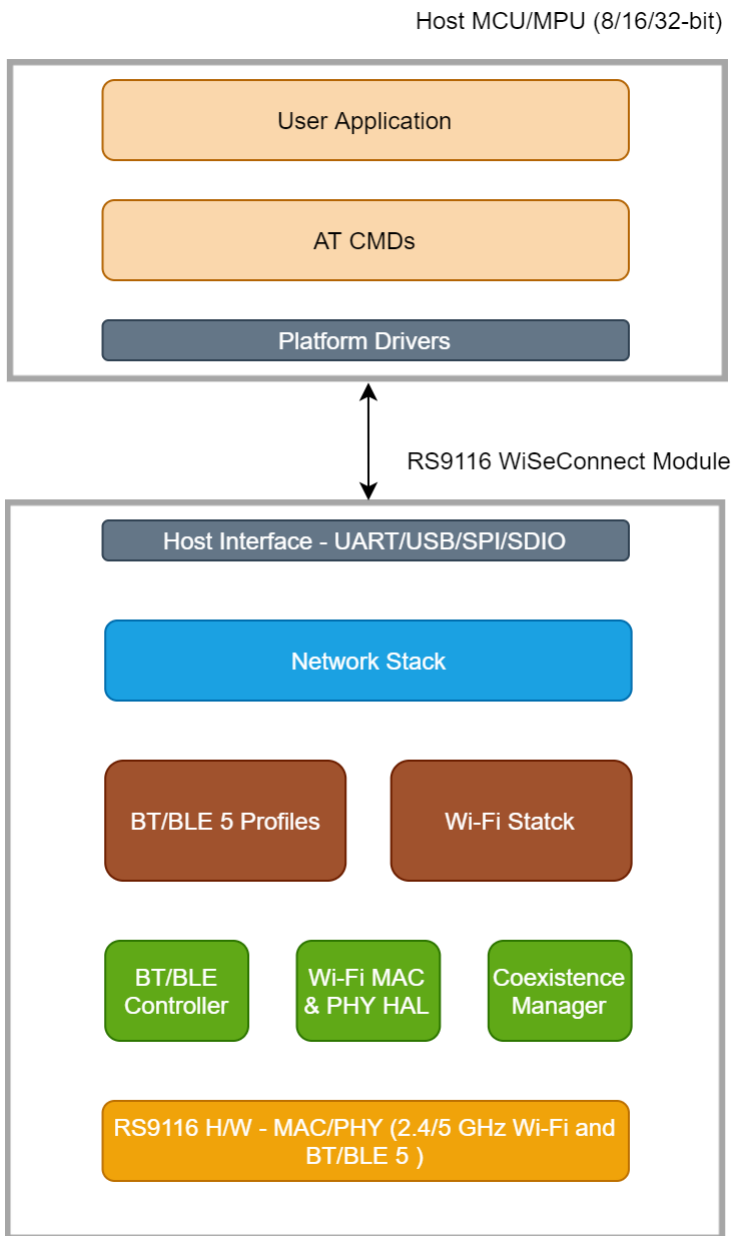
Host MCU/MPU (8/16/32-bit)

User Application

AT CMDs

Platform Drivers

RS9116 WiSeConnect Module

Host Interface - UART/USB/SPI/SDIO

Network Stack

BT/BLE 5 Profiles

Wi-Fi Statck

BT/BLE Controller

Wi-Fi MAC & PHY HAL

Coexistence Manager

RS9116 H/W - MAC/PHY (2.4/5 GHz Wi-Fi and BT/BLE 5 )